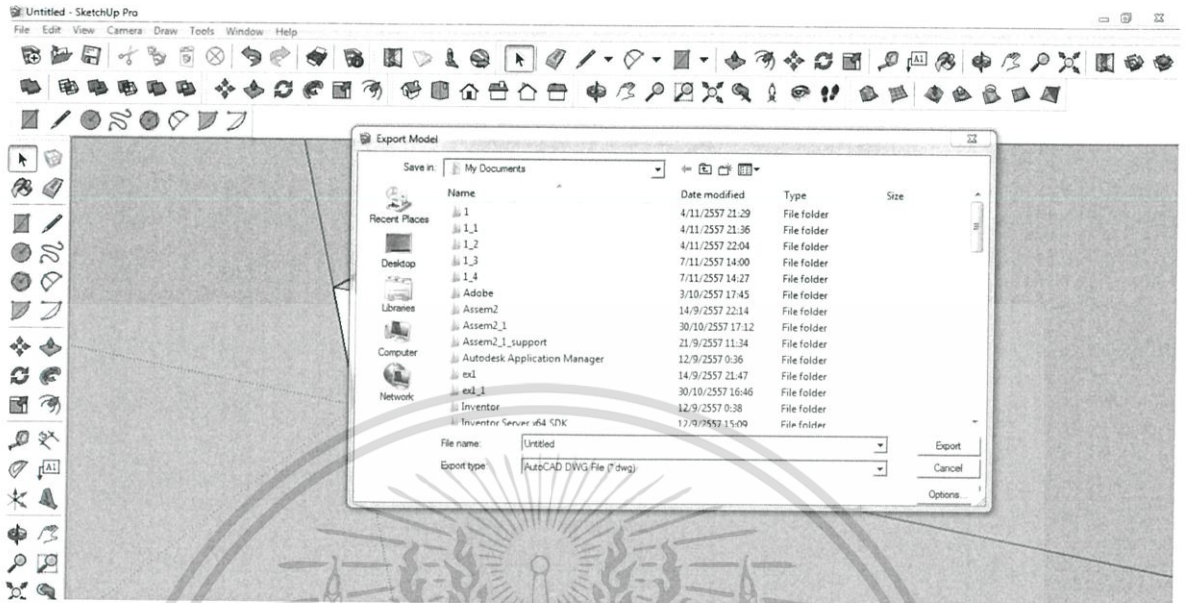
Untitled - SketchUp Pro

File Edit View Camera Draw Tools Window Help

Export Model

Save in: My Documents

Recent Places
Desktop
Libraries
Computer
Network

| Name | Date modified | Type | Size |
|---|---|---|---|
| 1 | 4/11/2557 21:29 | File folder | |
| 1_1 | 4/11/2557 21:36 | File folder | |
| 1_2 | 4/11/2557 22:04 | File folder | |
| 1_3 | 7/11/2557 14:00 | File folder | |
| 1_4 | 7/11/2557 14:27 | File folder | |
| Adobe | 3/10/2557 17:45 | File folder | |
| Assem2 | 14/9/2557 22:14 | File folder | |
| Assem2_1 | 30/10/2557 17:12 | File folder | |
| Assem2_1_support | 21/9/2557 11:34 | File folder | |
| Autodesk Application Manager | 12/9/2557 0:36 | File folder | |
| ex1 | 14/9/2557 21:47 | File folder | |
| ex1_1 | 30/10/2557 16:46 | File folder | |
| Inventor | 12/9/2557 0:38 | File folder | |
| Inventor Server x64 SDK | 12/9/2557 15:09 | File folder | |

File name: Untitled
Export type: AutoCAD DWG File (*.dwg)

Export
Cancel
Options...